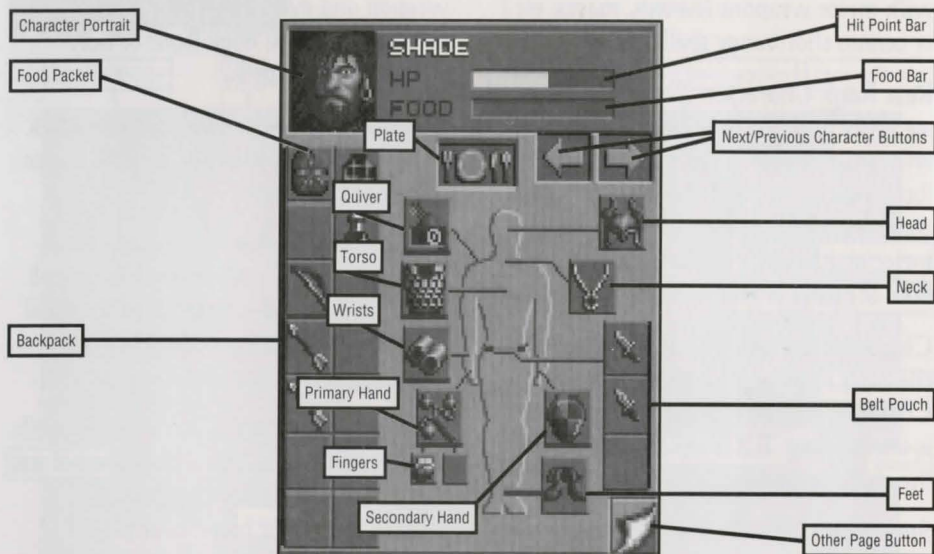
Character Portrait

SHADE
HP
FOOD

Hit Point Bar

Food Bar

Food Packet

Plate

Next/Previous Character Buttons

Quiver

Head

Torso

Neck

Wrists

Backpack

Primary Hand

Belt Pouch

Fingers

Feet

Secondary Hand

Other Page Button